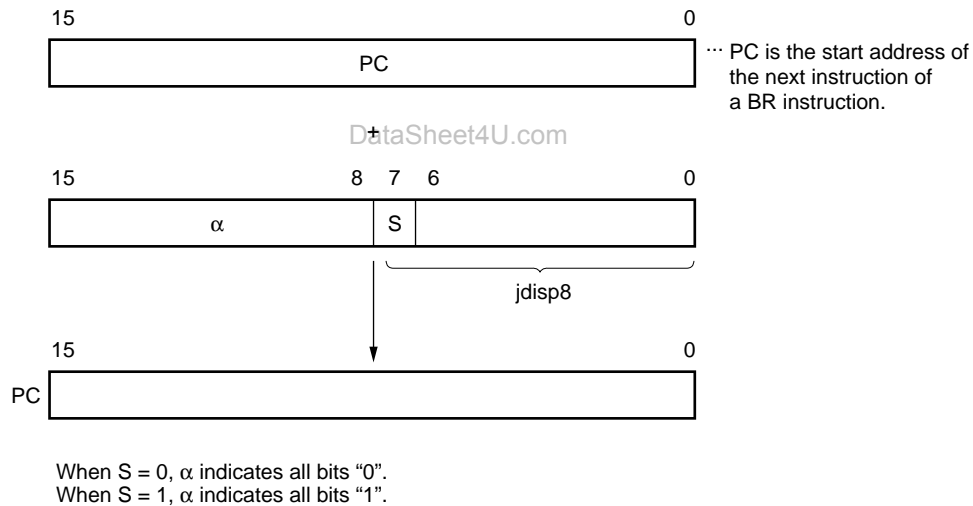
15 0

PC

··· PC is the start address of the next instruction of a BR instruction.

+

DataSheet4U.com

15 8 7 6 0

$\alpha$

S

jdisp8

15 0

PC

When S = 0, $\alpha$ indicates all bits “0”.
When S = 1, $\alpha$ indicates all bits “1”.